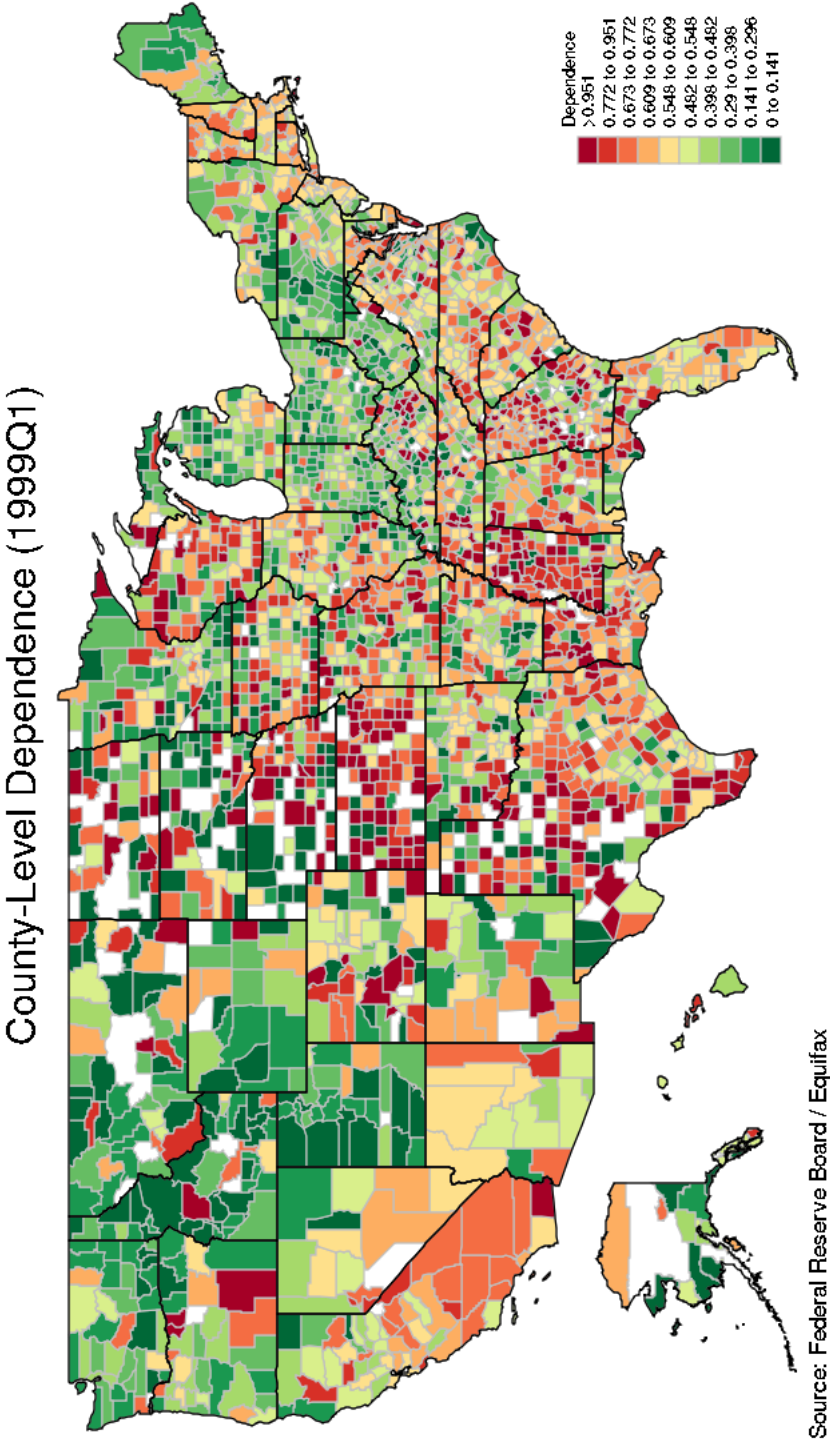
County-Level Dependence (1999Q1)

Dependence
> 0.951
0.772 to 0.951
0.673 to 0.772
0.609 to 0.673
0.548 to 0.609
0.482 to 0.548
0.398 to 0.482
0.29 to 0.398
0.141 to 0.296
0 to 0.141

Source: Federal Reserve Board / Equifax